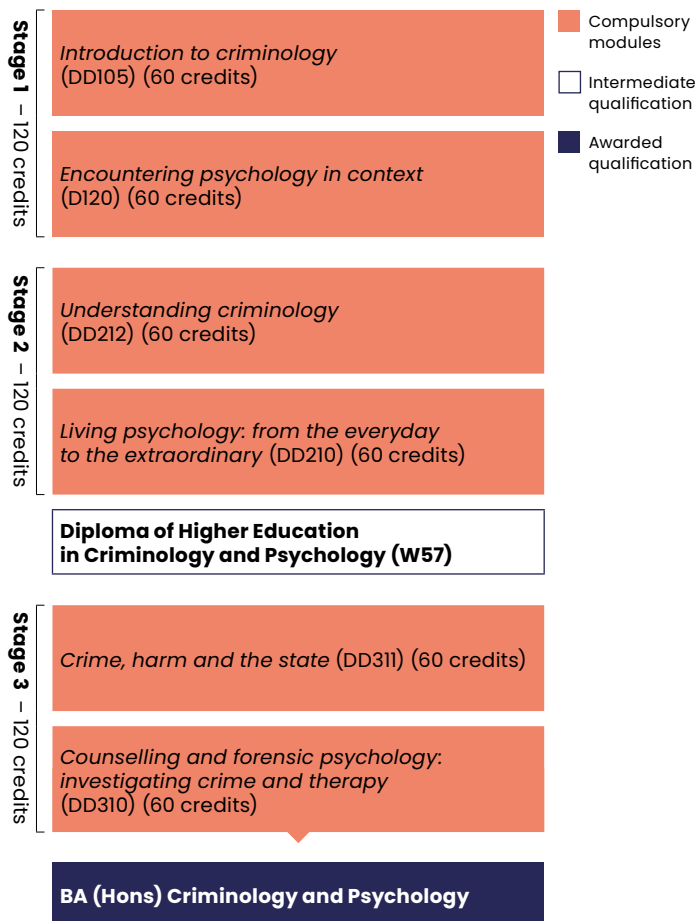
Stage 1 – 120 credits

*Introduction to criminology* (DD105) (60 credits)

*Encountering psychology in context* (D120) (60 credits)

Stage 2 – 120 credits

*Understanding criminology* (DD212) (60 credits)

*Living psychology: from the everyday to the extraordinary* (DD210) (60 credits)

**Diploma of Higher Education in Criminology and Psychology (W57)**

Stage 3 – 120 credits

*Crime, harm and the state* (DD311) (60 credits)

*Counselling and forensic psychology: investigating crime and therapy* (DD310) (60 credits)

**BA (Hons) Criminology and Psychology**

Compulsory modules

Intermediate qualification

Awarded qualification